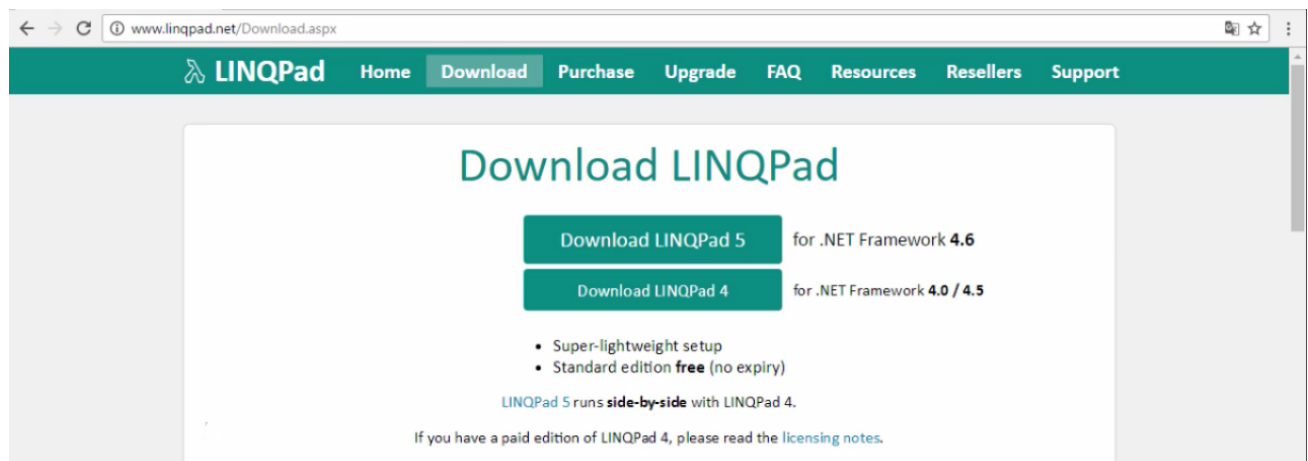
www.linqpad.net/Download.aspx

LINQPad Home Download Purchase Upgrade FAQ Resources Resellers Support

Download LINQPad

Download LINQPad 5 for .NET Framework **4.6**

Download LINQPad 4 for .NET Framework **4.0 / 4.5**

- Super-lightweight setup
- Standard edition **free** (no expiry)

LINQPad 5 runs **side-by-side** with LINQPad 4.

If you have a paid edition of LINQPad 4, please read the licensing notes.